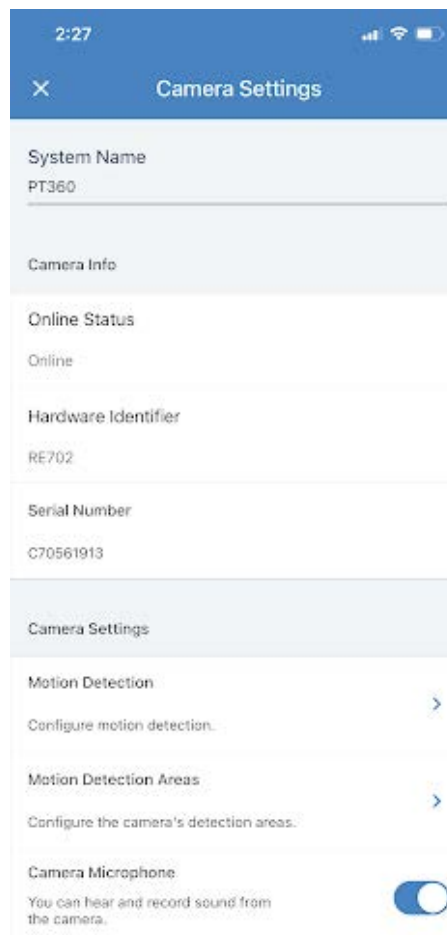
2:27

×

Camera Settings

System Name

PT360

Camera Info

Online Status

Online

Hardware Identifier

RE702

Serial Number

C70561913

Camera Settings

Motion Detection

Configure motion detection.

>

Motion Detection Areas

Configure the camera's detection areas.

>

Camera Microphone

You can hear and record sound from the camera.